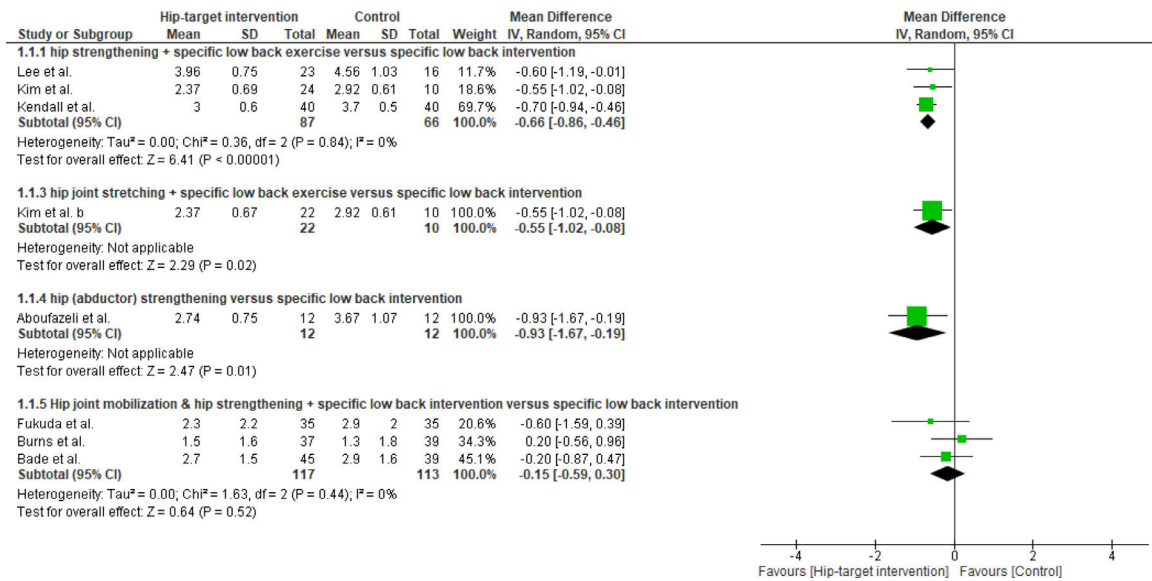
| Study or Subgroup | Hip-target intervention Mean | SD | Total | Control Mean | SD | Total | Weight | Mean Difference IV, Random, 95% CI | Mean Difference IV, Random, 95% CI |
|---|---|---|---|---|---|---|---|---|---|
| **1.1.1 hip strengthening + specific low back exercise versus specific low back intervention** | | | | | | | | | |
| Lee et al. | 3.96 | 0.75 | 23 | 4.56 | 1.03 | 16 | 11.7% | -0.60 [-1.19, -0.01] | |
| Kim et al. | 2.37 | 0.69 | 24 | 2.92 | 0.61 | 10 | 18.6% | -0.55 [-1.02, -0.08] | |
| Kendall et al. | 3 | 0.6 | 40 | 3.7 | 0.5 | 40 | 69.7% | -0.70 [-0.94, -0.46] | |
| **Subtotal (95% CI)** | | | **87** | | | **66** | **100.0%** | **-0.66 [-0.86, -0.46]** | |
| Heterogeneity: Tau² = 0.00; Chi² = 0.36, df = 2 (P = 0.84); I² = 0% | | | | | | | | | |
| Test for overall effect: Z = 6.41 (P < 0.00001) | | | | | | | | | |
| **1.1.3 hip joint stretching + specific low back exercise versus specific low back intervention** | | | | | | | | | |
| Kim et al. b | 2.37 | 0.67 | 22 | 2.92 | 0.61 | 10 | 100.0% | -0.55 [-1.02, -0.08] | |
| **Subtotal (95% CI)** | | | **22** | | | **10** | **100.0%** | **-0.55 [-1.02, -0.08]** | |
| Heterogeneity: Not applicable | | | | | | | | | |
| Test for overall effect: Z = 2.29 (P = 0.02) | | | | | | | | | |
| **1.1.4 hip (abductor) strengthening versus specific low back intervention** | | | | | | | | | |
| Aboufazeli et al. | 2.74 | 0.75 | 12 | 3.67 | 1.07 | 12 | 100.0% | -0.93 [-1.67, -0.19] | |
| **Subtotal (95% CI)** | | | **12** | | | **12** | **100.0%** | **-0.93 [-1.67, -0.19]** | |
| Heterogeneity: Not applicable | | | | | | | | | |
| Test for overall effect: Z = 2.47 (P = 0.01) | | | | | | | | | |
| **1.1.5 Hip joint mobilization & hip strengthening + specific low back intervention versus specific low back intervention** | | | | | | | | | |
| Fukuda et al. | 2.3 | 2.2 | 35 | 2.9 | 2 | 35 | 20.6% | -0.60 [-1.59, 0.39] | |
| Burns et al. | 1.5 | 1.6 | 37 | 1.3 | 1.8 | 39 | 34.3% | 0.20 [-0.56, 0.96] | |
| Bade et al. | 2.7 | 1.5 | 45 | 2.9 | 1.6 | 39 | 45.1% | -0.20 [-0.87, 0.47] | |
| **Subtotal (95% CI)** | | | **117** | | | **113** | **100.0%** | **-0.15 [-0.59, 0.30]** | |
| Heterogeneity: Tau² = 0.00; Chi² = 1.63, df = 2 (P = 0.44); I² = 0% | | | | | | | | | |
| Test for overall effect: Z = 0.64 (P = 0.52) | | | | | | | | | |

-4 -2 0 2 4
Favours [Hip-target intervention] Favours [Control]